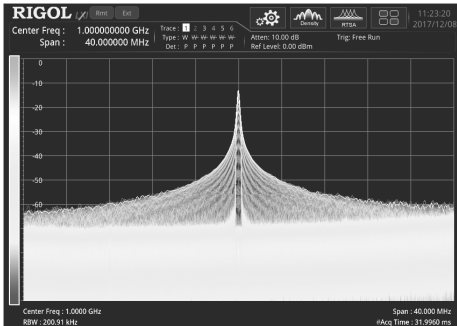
RIGOL Rmt Ext
Center Freq : 1.000000000 GHz
Span : 40.000000 MHz
Trace : 1 2 3 4 5 6
Type : W W W W W W
Det : P P P P P P
Atten: 10.00 dB
Ref Level: 0.00 dBm
Trig: Free Run
Density
RTSA
11:23:20
2017/12/08
0
-10
-20
-30
-40
-50
-60
Center Freq : 1.0000 GHz
RBW : 200.91 kHz
Span : 40.000 MHz
#Acq Time : 31.9960 ms